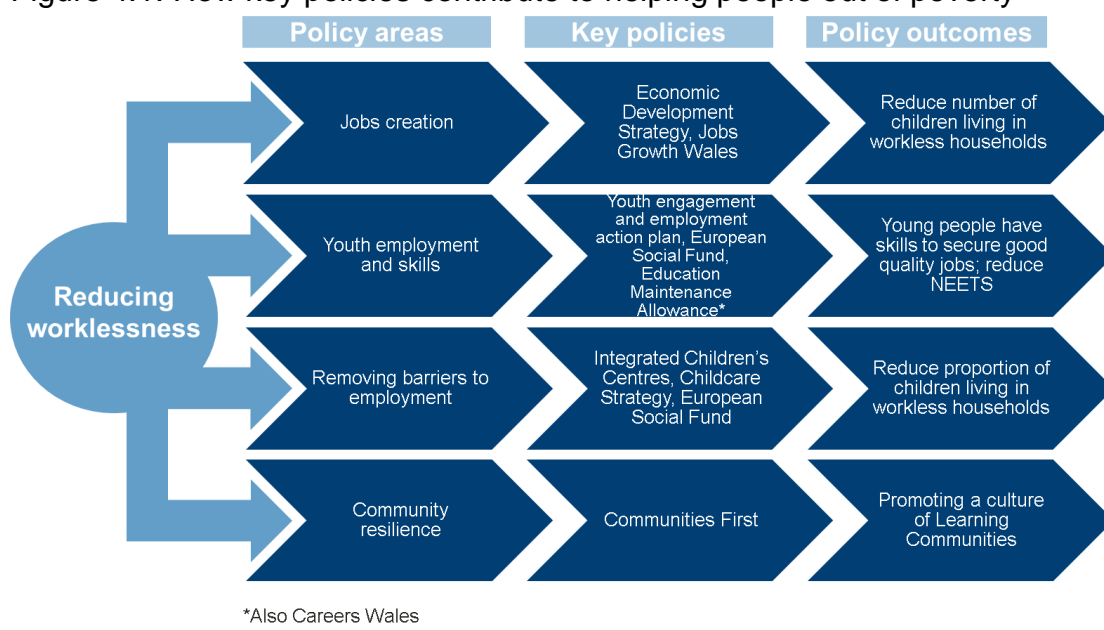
Figure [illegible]: How key policies contribute to helping people out of poverty

Policy areas

Key policies

Policy outcomes

Reducing worklessness

Jobs creation

Economic Development Strategy, Jobs Growth Wales

Reduce number of children living in workless households

Youth employment and skills

Youth engagement and employment action plan, European Social Fund, Education Maintenance Allowance*

Young people have skills to secure good quality jobs; reduce NEETS

Removing barriers to employment

Integrated Children's Centres, Childcare Strategy, European Social Fund

Reduce proportion of children living in workless households

Community resilience

Communities First

Promoting a culture of Learning Communities

*Also Careers Wales